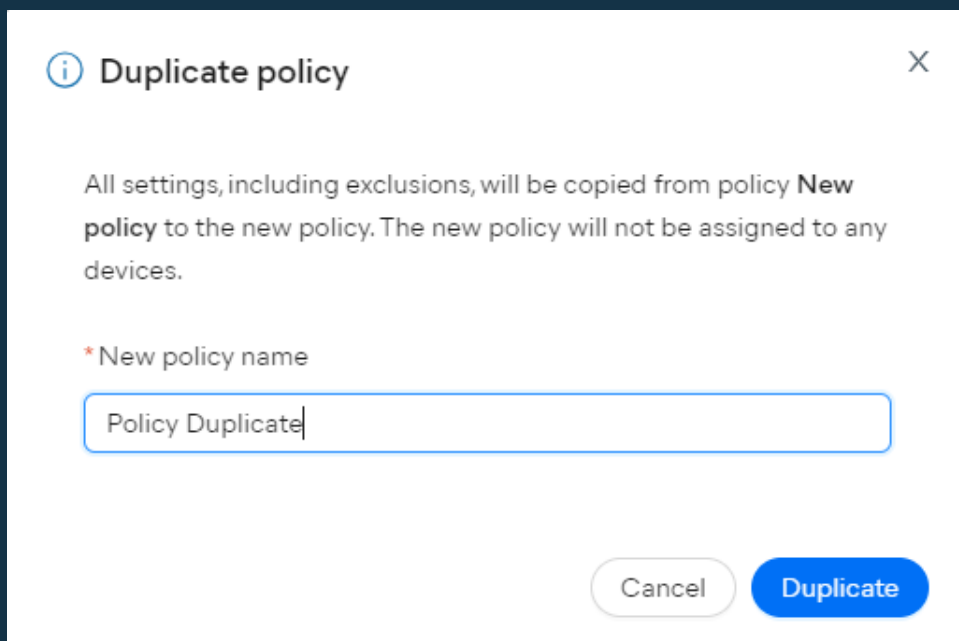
Duplicate policy

X

All settings, including exclusions, will be copied from policy **New policy** to the new policy. The new policy will not be assigned to any devices.

* New policy name

Policy Duplicate

Cancel

Duplicate